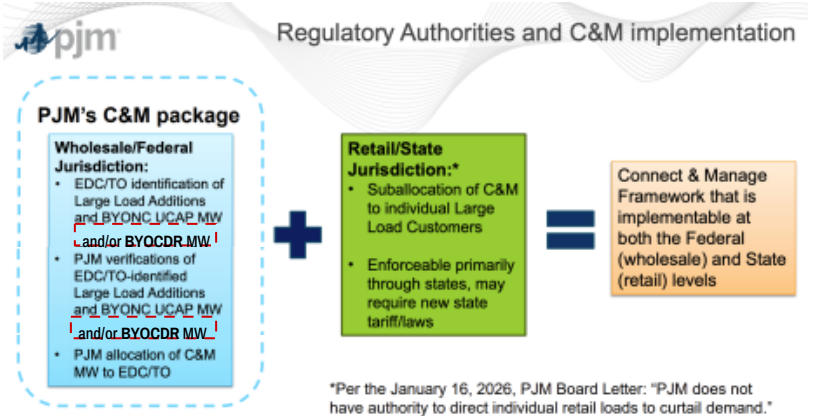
pjm

Regulatory Authorities and C&M implementation

PJM's C&M package

Wholesale/Federal Jurisdiction:
- EDC/TO identification of Large Load Additions and BYONC UCAP MW and/or BYOCDR MW
- PJM verifications of EDC/TO-identified Large Load Additions and BYONC UCAP MW and/or BYOCDR MW
- PJM allocation of C&M MW to EDC/TO

Retail/State Jurisdiction:*
- Suballocation of C&M to individual Large Load Customers
- Enforceable primarily through states, may require new state tariff/laws

Connect & Manage Framework that is implementable at both the Federal (wholesale) and State (retail) levels

*Per the January 16, 2026, PJM Board Letter: "PJM does not have authority to direct individual retail loads to curtail demand."